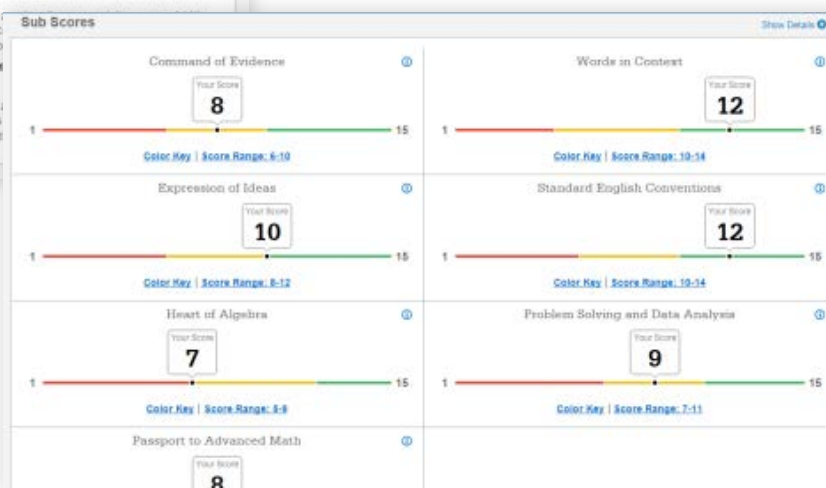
Sub Scores

Show Details

Command of Evidence

Your Score
8

1 15

Color Key | Score Range: 6-10

Words in Context

Your Score
12

1 15

Color Key | Score Range: 10-14

Expression of Ideas

Your Score
10

1 15

Color Key | Score Range: 8-12

Standard English Conventions

Your Score
12

1 15

Color Key | Score Range: 10-14

Heart of Algebra

Your Score
7

1 15

Color Key | Score Range: 5-9

Problem Solving and Data Analysis

Your Score
9

1 15

Color Key | Score Range: 7-11

Passport to Advanced Math

Your Score
8